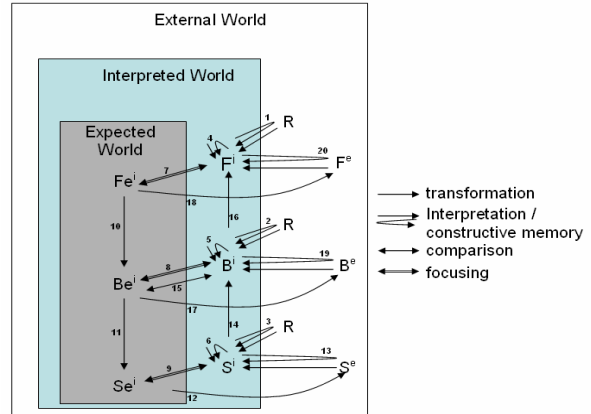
External World

Interpreted World

Expected World

$Fe^i$

$F^i$

$F^e$

R

$Be^i$

$B^i$

$B^e$

R

$Se^i$

$S^i$

$S^e$

R

1
4
7
20
18
10
16
2
5
19
8
15
17
11
14
3
6
9
13
12

transformation

Interpretation / constructive memory

comparison

focusing